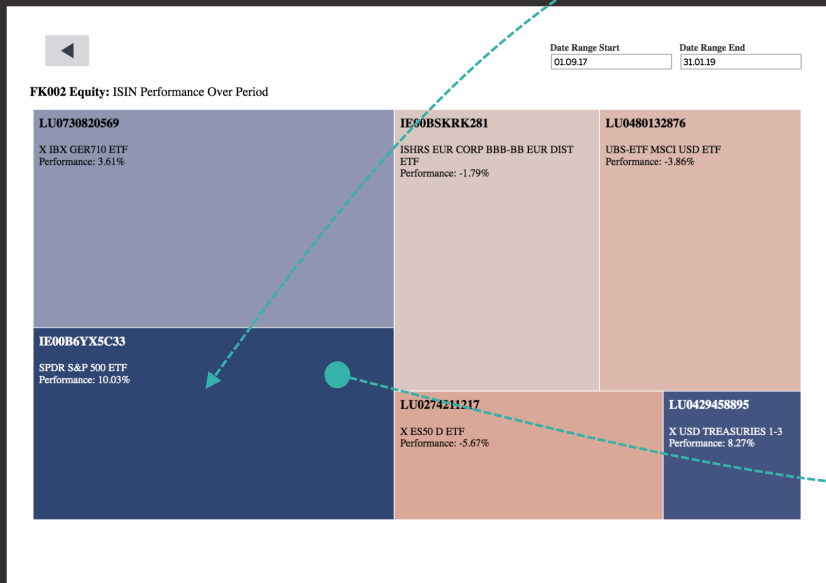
Date Range Start
01.09.17

Date Range End
31.01.19

**FK002 Equity:** ISIN Performance Over Period

**LU0730820569**
X IBX GER710 ETF
Performance: 3.61%

**IE00BSKRK281**
ISHRS EUR CORP BBB-BB EUR DIST ETF
Performance: -1.79%

**LU0480132876**
UBS-ETF MSCI USD ETF
Performance: -3.86%

**IE00B6YX5C33**
SPDR S&P 500 ETF
Performance: 10.03%

**LU0274211217**
X ES50 D ETF
Performance: -5.67%

**LU0429458895**
X USD TREASURIES 1-3
Performance: 8.27%